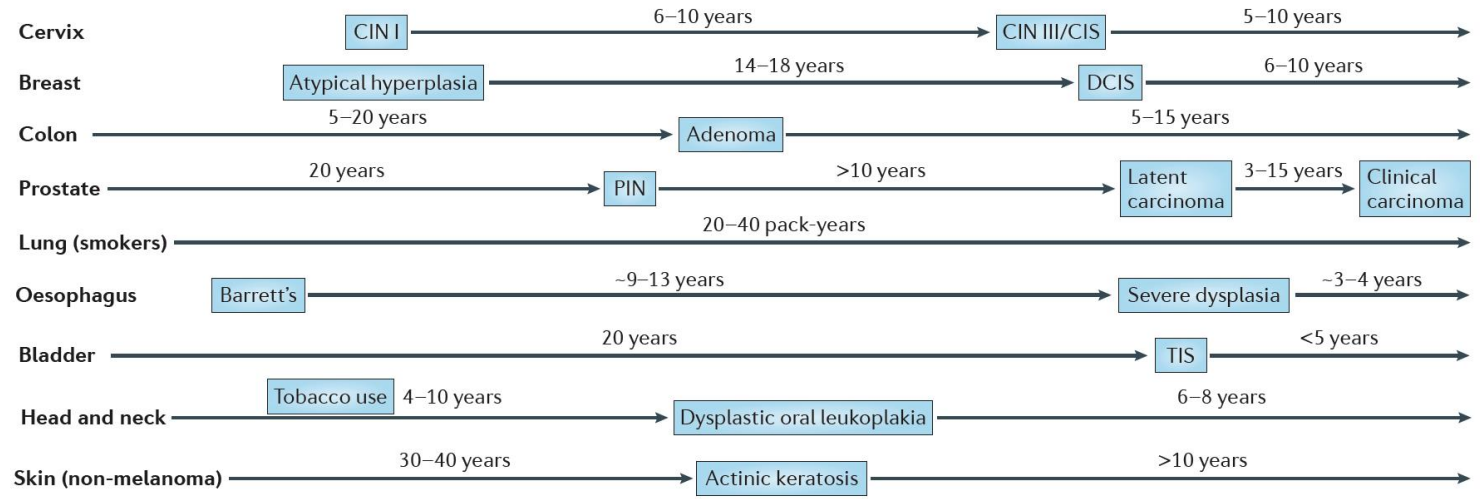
Cervix CIN I 6–10 years CIN III/CIS 5–10 years

Breast Atypical hyperplasia 14–18 years DCIS 6–10 years

Colon 5–20 years Adenoma 5–15 years

Prostate 20 years PIN >10 years Latent carcinoma 3–15 years Clinical carcinoma

Lung (smokers) 20–40 pack-years

Oesophagus Barrett's ~9–13 years Severe dysplasia ~3–4 years

Bladder 20 years TIS <5 years

Head and neck Tobacco use 4–10 years Dysplastic oral leukoplakia 6–8 years

Skin (non-melanoma) 30–40 years Actinic keratosis >10 years